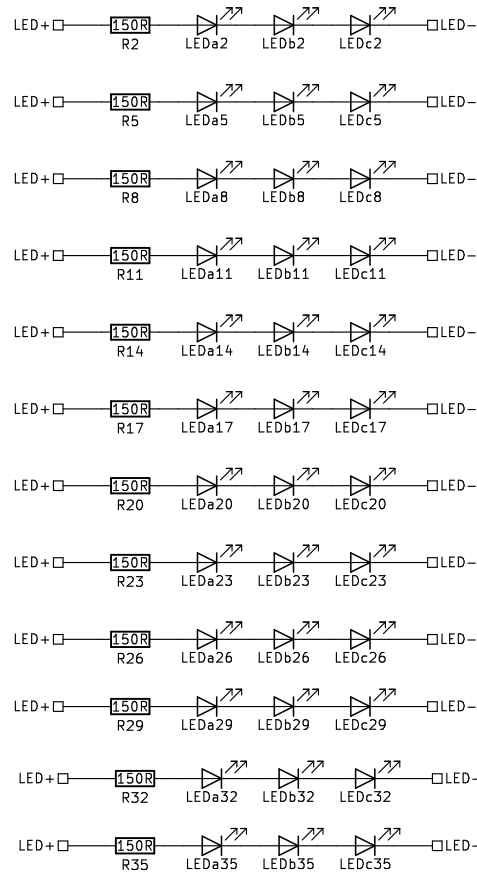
LED+ 150R R2 LEDa2 LEDb2 LEDc2 LED-

LED+ 150R R5 LEDa5 LEDb5 LEDc5 LED-

LED+ 150R R8 LEDa8 LEDb8 LEDc8 LED-

LED+ 150R R11 LEDa11 LEDb11 LEDc11 LED-

LED+ 150R R14 LEDa14 LEDb14 LEDc14 LED-

LED+ 150R R17 LEDa17 LEDb17 LEDc17 LED-

LED+ 150R R20 LEDa20 LEDb20 LEDc20 LED-

LED+ 150R R23 LEDa23 LEDb23 LEDc23 LED-

LED+ 150R R26 LEDa26 LEDb26 LEDc26 LED-

LED+ 150R R29 LEDa29 LEDb29 LEDc29 LED-

LED+ 150R R32 LEDa32 LEDb32 LEDc32 LED-

LED+ 150R R35 LEDa35 LEDb35 LEDc35 LED-